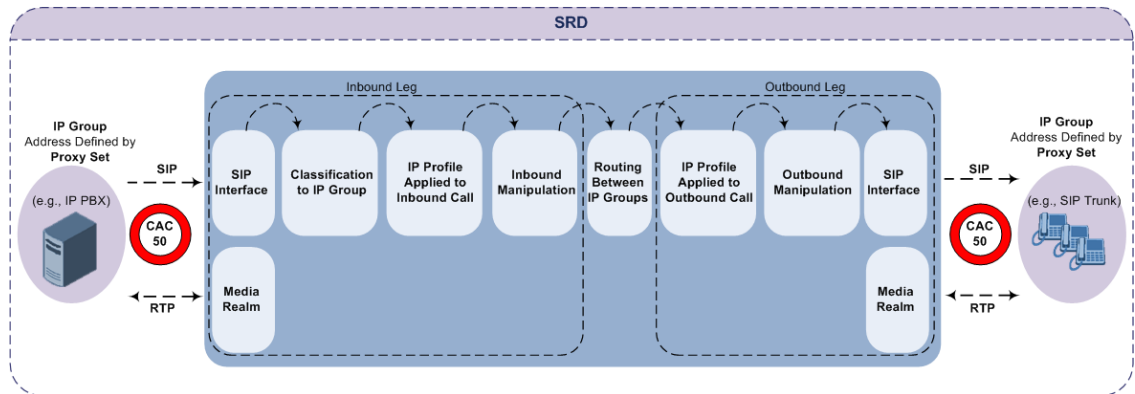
SRD

IP Group
Address Defined by
Proxy Set

(e.g., IP PBX)

SIP

CAC
50

RTP

Inbound Leg

SIP Interface

Classification to IP Group

IP Profile Applied to Inbound Call

Inbound Manipulation

Media Realm

Routing Between IP Groups

Outbound Leg

IP Profile Applied to Outbound Call

Outbound Manipulation

SIP Interface

Media Realm

SIP

CAC
50

RTP

IP Group
Address Defined by
Proxy Set

(e.g., SIP Trunk)